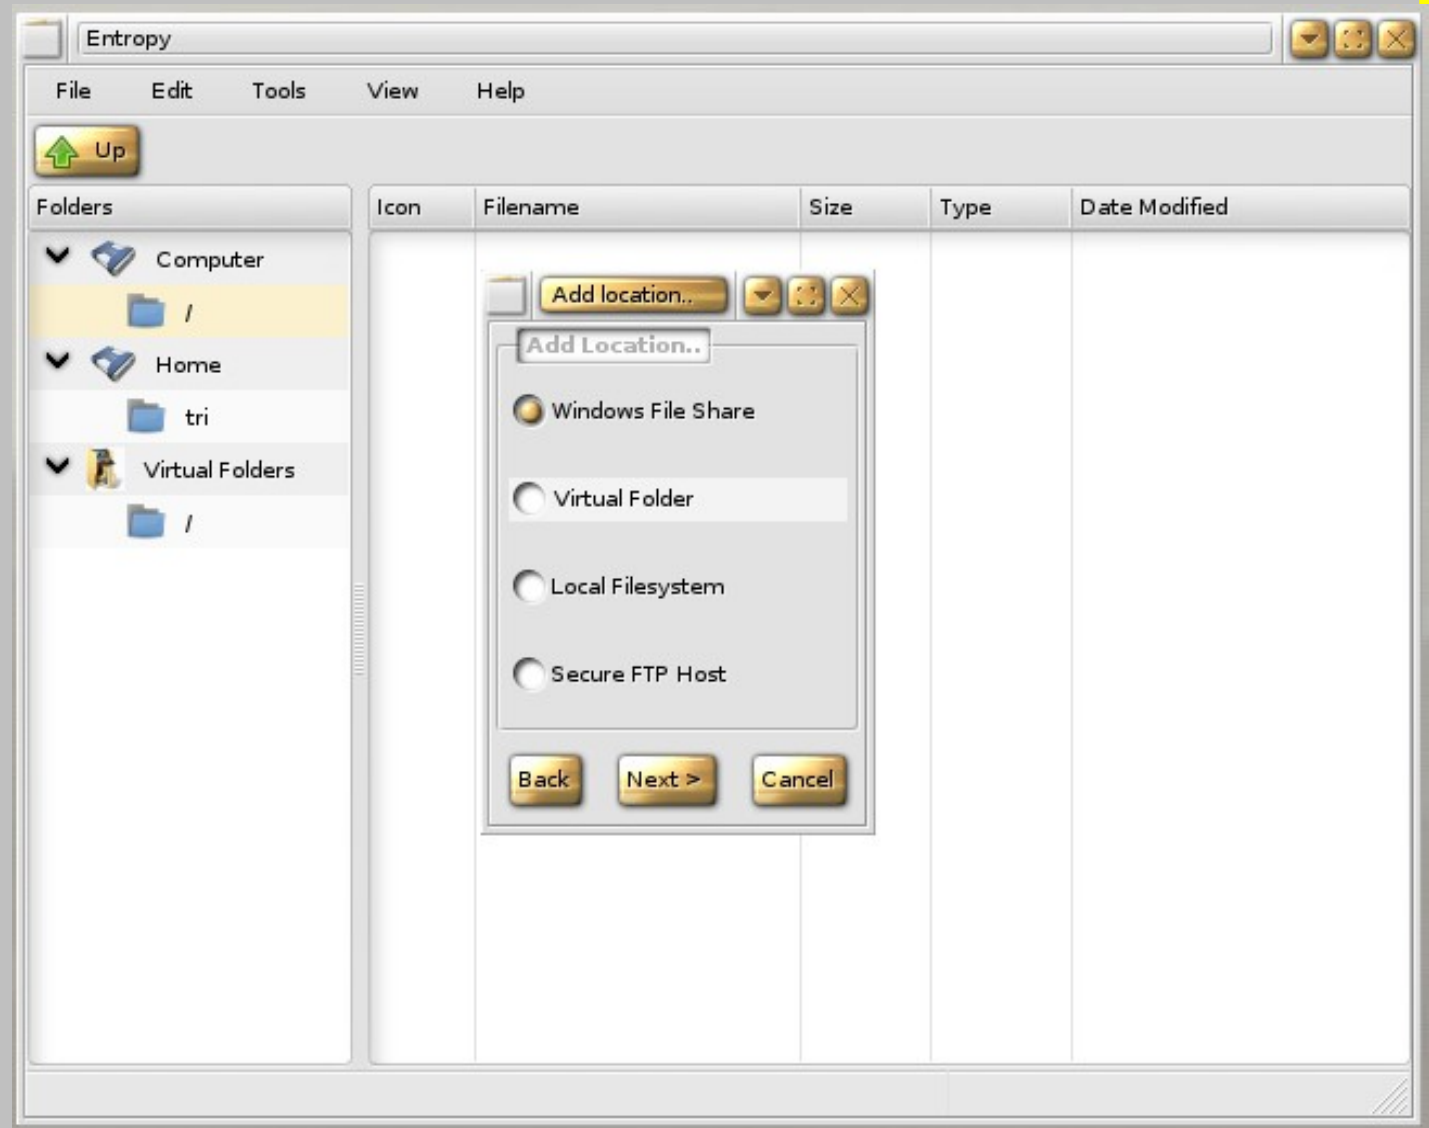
Entropy

File Edit Tools View Help

Up

Folders

Computer

/

Home

tri

Virtual Folders

/

| Icon | Filename | Size | Type | Date Modified |
|---|---|---|---|---|

Add location..

Add Location..

Windows File Share

Virtual Folder

Local Filesystem

Secure FTP Host

Back Next > Cancel